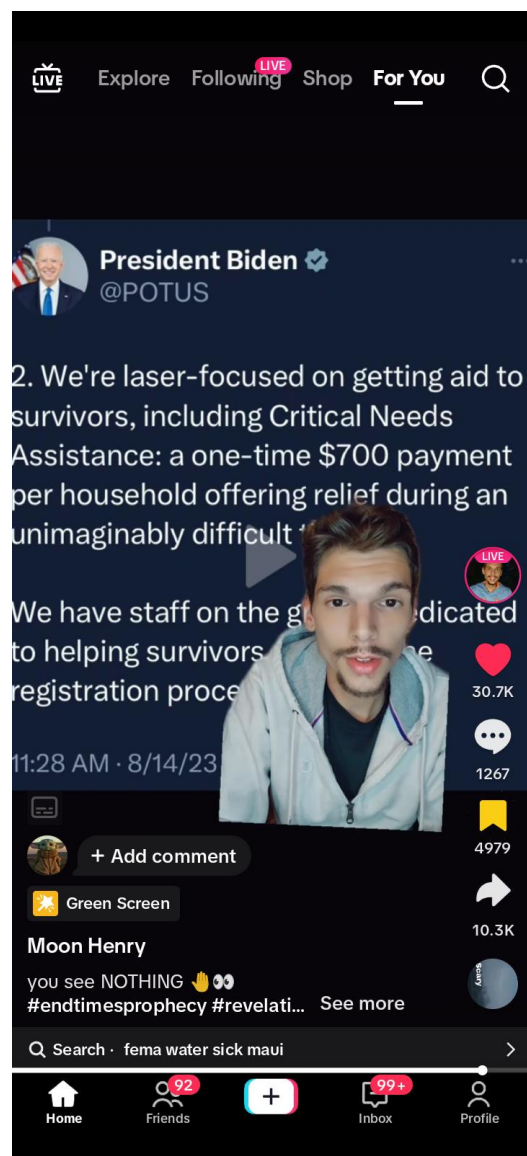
LIVE Explore Following LIVE Shop For You

President Biden
@POTUS

2. We're laser-focused on getting aid to survivors, including Critical Needs Assistance: a one-time $700 payment per household offering relief during an unimaginably difficult t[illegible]

We have staff on the g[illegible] dedicated to helping survivors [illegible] registration proce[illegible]

11:28 AM · 8/14/23

LIVE

30.7K

1267

4979

10.3K

+ Add comment

Green Screen

Moon Henry

you see NOTHING ✋👀
#endtimesprophecy #revelati... See more

Scary

Search · fema water sick maui

Home 92 Friends + 99+ Inbox Profile